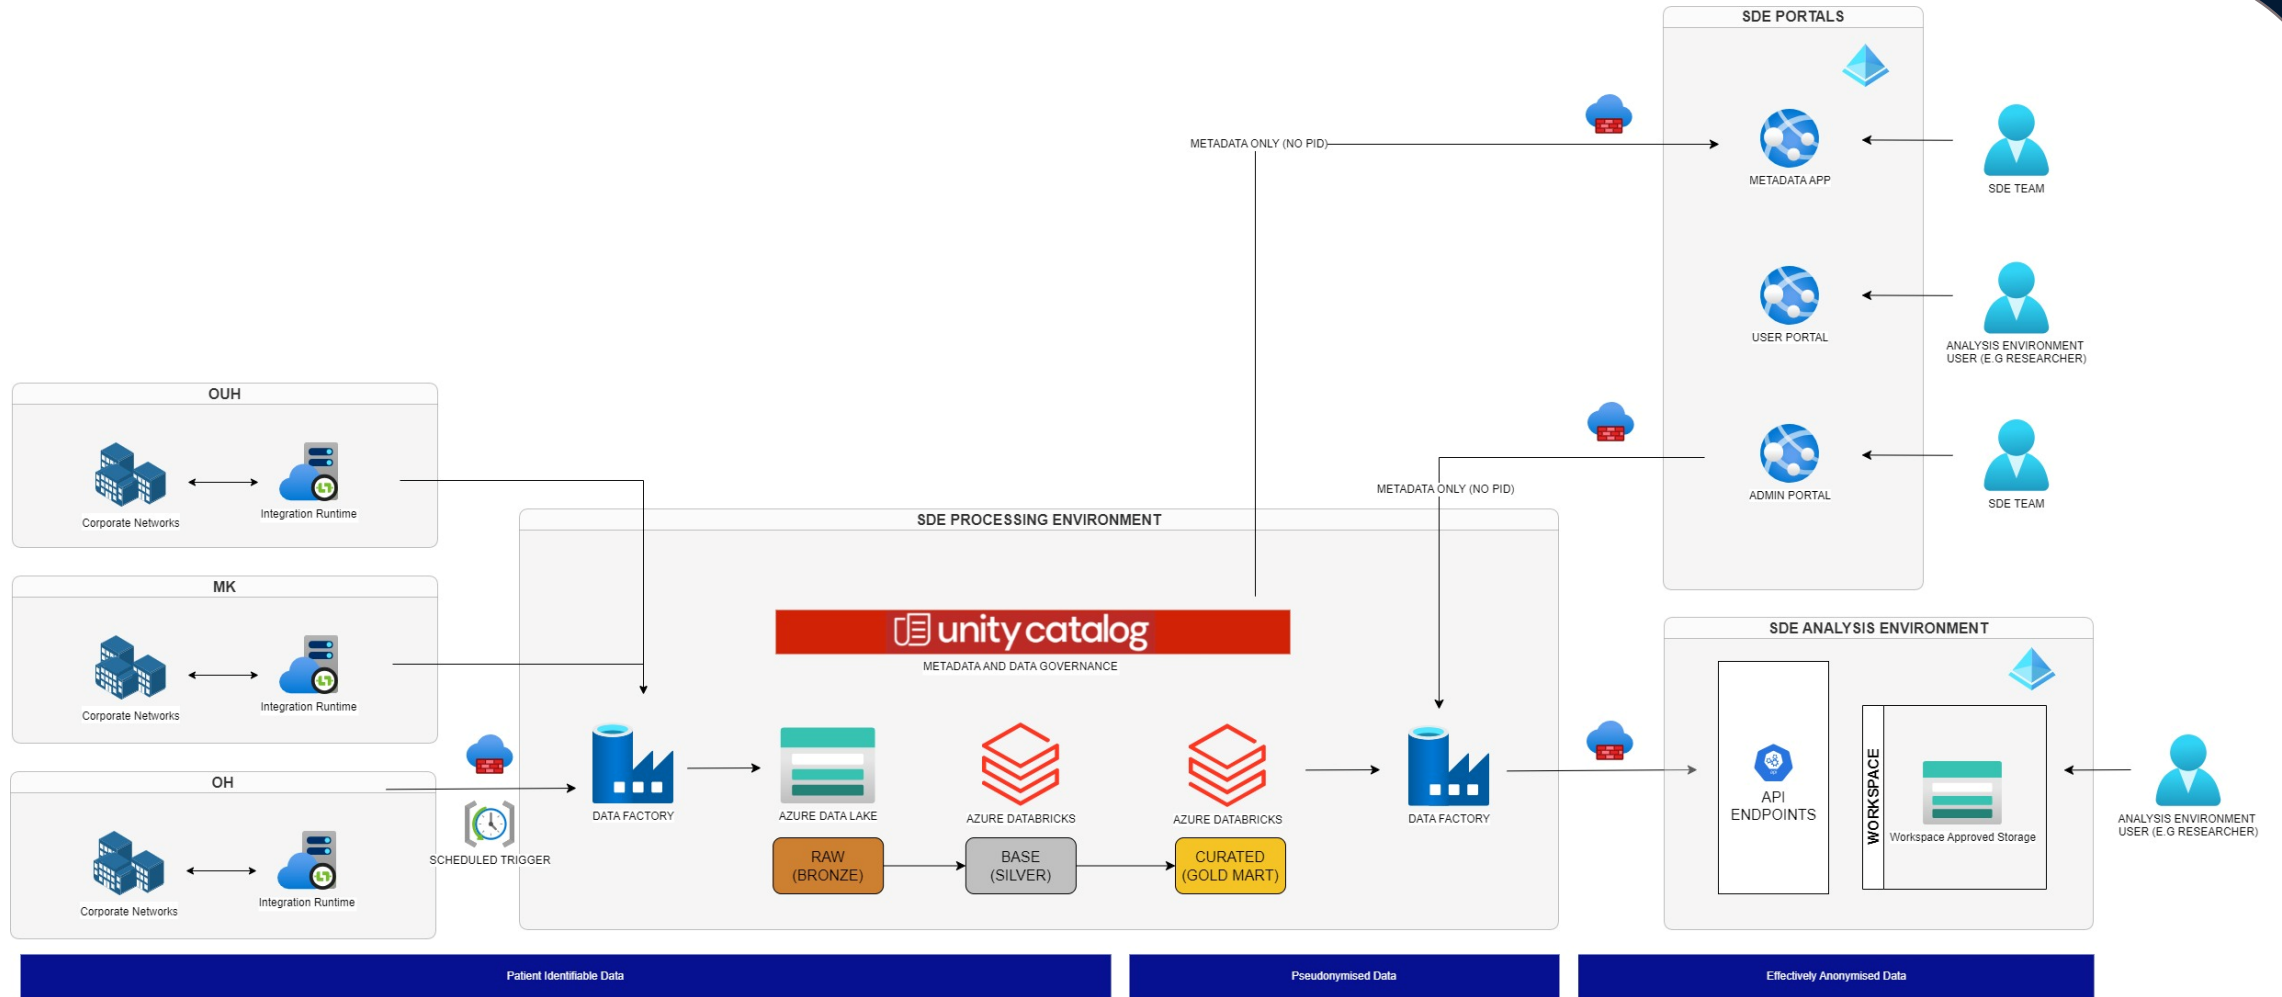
SDE PORTALS

METADATA ONLY (NO PID)

METADATA APP

SDE TEAM

USER PORTAL

ANALYSIS ENVIRONMENT USER (E.G RESEARCHER)

ADMIN PORTAL

SDE TEAM

METADATA ONLY (NO PID)

OUH

Corporate Networks

Integration Runtime

MK

Corporate Networks

Integration Runtime

OH

Corporate Networks

Integration Runtime

SCHEDULED TRIGGER

SDE PROCESSING ENVIRONMENT

unity catalog

METADATA AND DATA GOVERNANCE

DATA FACTORY

AZURE DATA LAKE

AZURE DATABRICKS

AZURE DATABRICKS

DATA FACTORY

RAW (BRONZE)

BASE (SILVER)

CURATED (GOLD MART)

SDE ANALYSIS ENVIRONMENT

API ENDPOINTS

WORKSPACE

Workspace Approved Storage

ANALYSIS ENVIRONMENT USER (E.G RESEARCHER)

Patient Identifiable Data

Pseudonymised Data

Effectively Anonymised Data